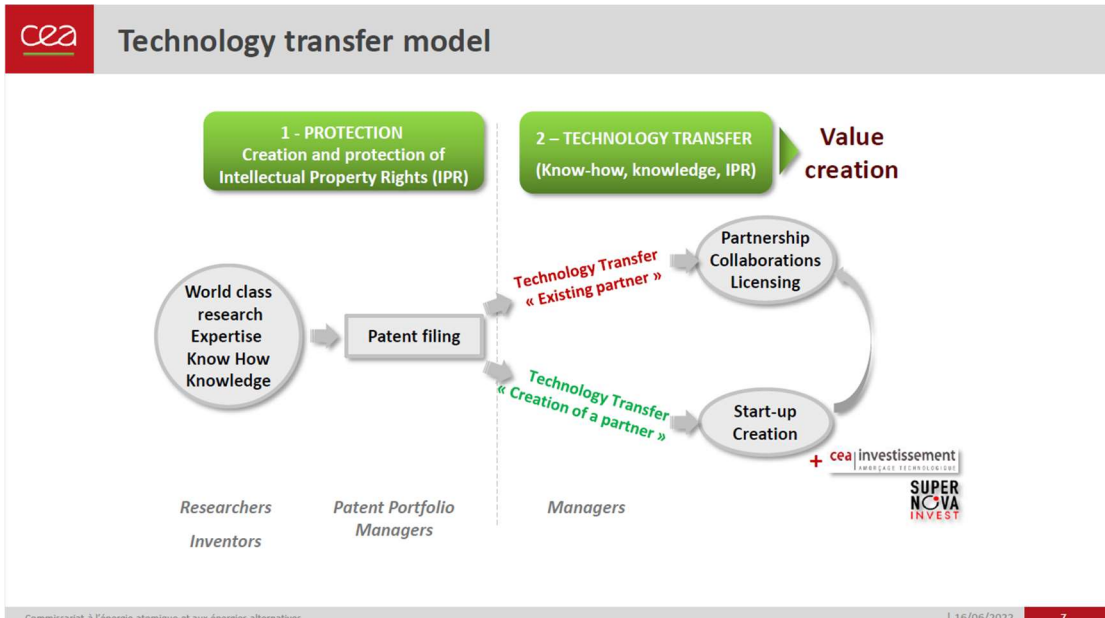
cea

Technology transfer model

1 - PROTECTION
Creation and protection of Intellectual Property Rights (IPR)

2 – TECHNOLOGY TRANSFER
(Know-how, knowledge, IPR)

Value creation

World class research Expertise Know How Knowledge

Patent filing

Technology Transfer « Existing partner »

Technology Transfer « Creation of a partner »

Partnership Collaborations Licensing

Start-up Creation

+ cea investissement AMORÇAGE TECHNOLOGIQUE

SUPER NOVA INVEST

Researchers

Inventors

Patent Portfolio Managers

Managers

Commissariat à l'énergie atomique et aux énergies alternatives

| 16/06/2022

7